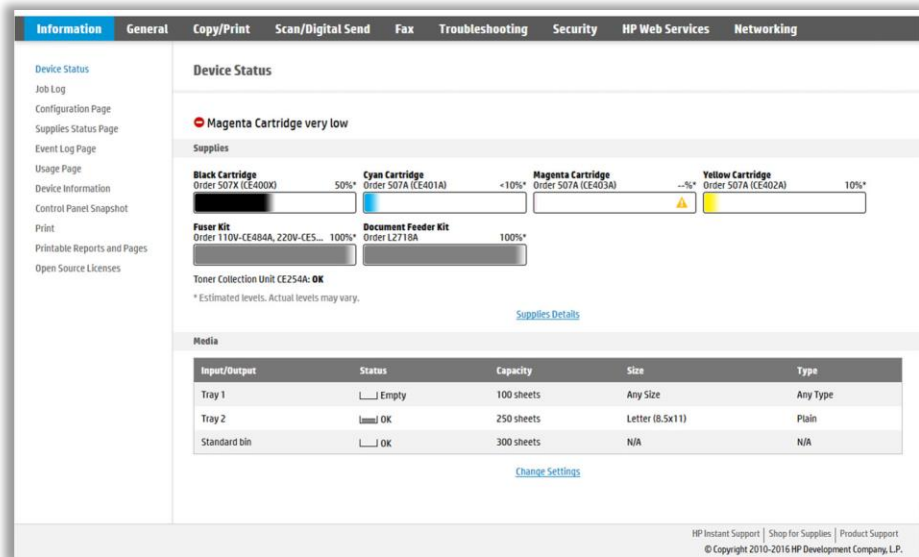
Information General Copy/Print Scan/Digital Send Fax Troubleshooting Security HP Web Services Networking

Device Status
Job Log
Configuration Page
Supplies Status Page
Event Log Page
Usage Page
Device Information
Control Panel Snapshot
Print
Printable Reports and Pages
Open Source Licenses

Device Status

Magenta Cartridge very low

Supplies

Black Cartridge
Order 507X (CE400X) 50%*

Cyan Cartridge
Order 507A (CE401A) <10%*

Magenta Cartridge
Order 507A (CE403A) --%*

Yellow Cartridge
Order 507A (CE402A) 10%*

Fuser Kit
Order 110V-CE484A, 220V-CE5... 100%*

Document Feeder Kit
Order L2718A 100%*

Toner Collection Unit CE254A: OK

* Estimated levels. Actual levels may vary.

Supplies Details

Media

| Input/Output | Status | Capacity | Size | Type |
|---|---|---|---|---|
| Tray 1 | Empty | 100 sheets | Any Size | Any Type |
| Tray 2 | OK | 250 sheets | Letter (8.5x11) | Plain |
| Standard bin | OK | 300 sheets | N/A | N/A |

Change Settings

HP Instant Support | Shop for Supplies | Product Support
© Copyright 2010-2016 HP Development Company, L.P.